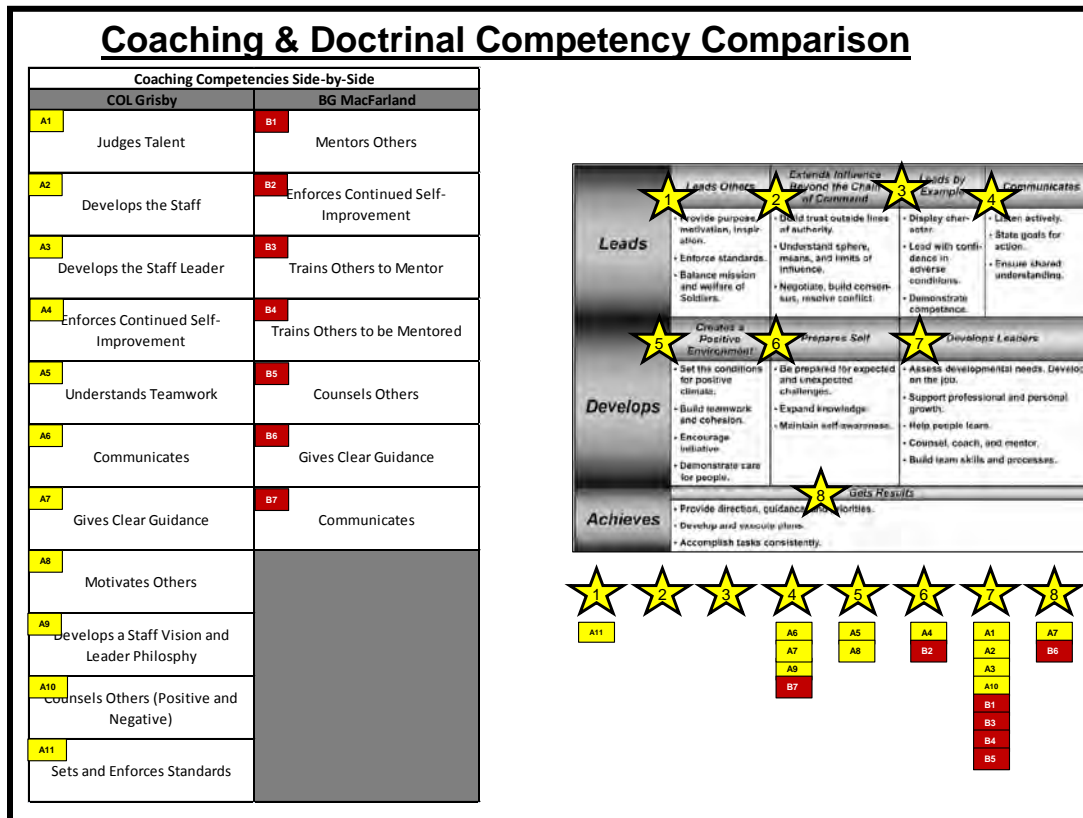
Coaching & Doctrinal Competency Comparison

| Coaching Competencies Side-by-Side | |
|---|---|
| COL Grisby | BG MacFarland |
| A1 Judges Talent | B1 Mentors Others |
| A2 Develops the Staff | B2 Enforces Continued Self-Improvement |
| A3 Develops the Staff Leader | B3 Trains Others to Mentor |
| A4 Enforces Continued Self-Improvement | B4 Trains Others to be Mentored |
| A5 Understands Teamwork | B5 Counsels Others |
| A6 Communicates | B6 Gives Clear Guidance |
| A7 Gives Clear Guidance | B7 Communicates |
| A8 Motivates Others | |
| A9 Develops a Staff Vision and Leader Philosphy | |
| A10 Counsels Others (Positive and Negative) | |
| A11 Sets and Enforces Standards | |

Leads
1 Leads Others
• Provide purpose, motivation, inspiration.
• Enforce standards.
• Balance mission and welfare of Soldiers.
2 Extends Influence Beyond the Chain of Command
• Build trust outside lines of authority.
• Understand sphere, means, and limits of influence.
• Negotiate, build consensus, resolve conflict.
3 Leads by Example
• Display character.
• Lead with confidence in adverse conditions.
• Demonstrate competence.
4 Communicates
• Listen actively.
• State goals for action.
• Ensure shared understanding.

Develops
5 Creates a Positive Environment
• Set the conditions for positive climate.
• Build teamwork and cohesion.
• Encourage initiative.
• Demonstrate care for people.
6 Prepares Self
• Be prepared for expected and unexpected challenges.
• Expand knowledge.
• Maintain self-awareness.
7 Develops Leaders
• Assess developmental needs. Develop on the job.
• Support professional and personal growth.
• Help people learn.
• Counsel, coach, and mentor.
• Build team skills and processes.

Achieves
8 Gets Results
• Provide direction, guidance, and priorities.
• Develop and execute plans.
• Accomplish tasks consistently.

1 A11
2
3
4 A6 A7 A9 B7
5 A5 A8
6 A4 B2
7 A1 A2 A3 A10 B1 B3 B4 B5
8 A7 B6